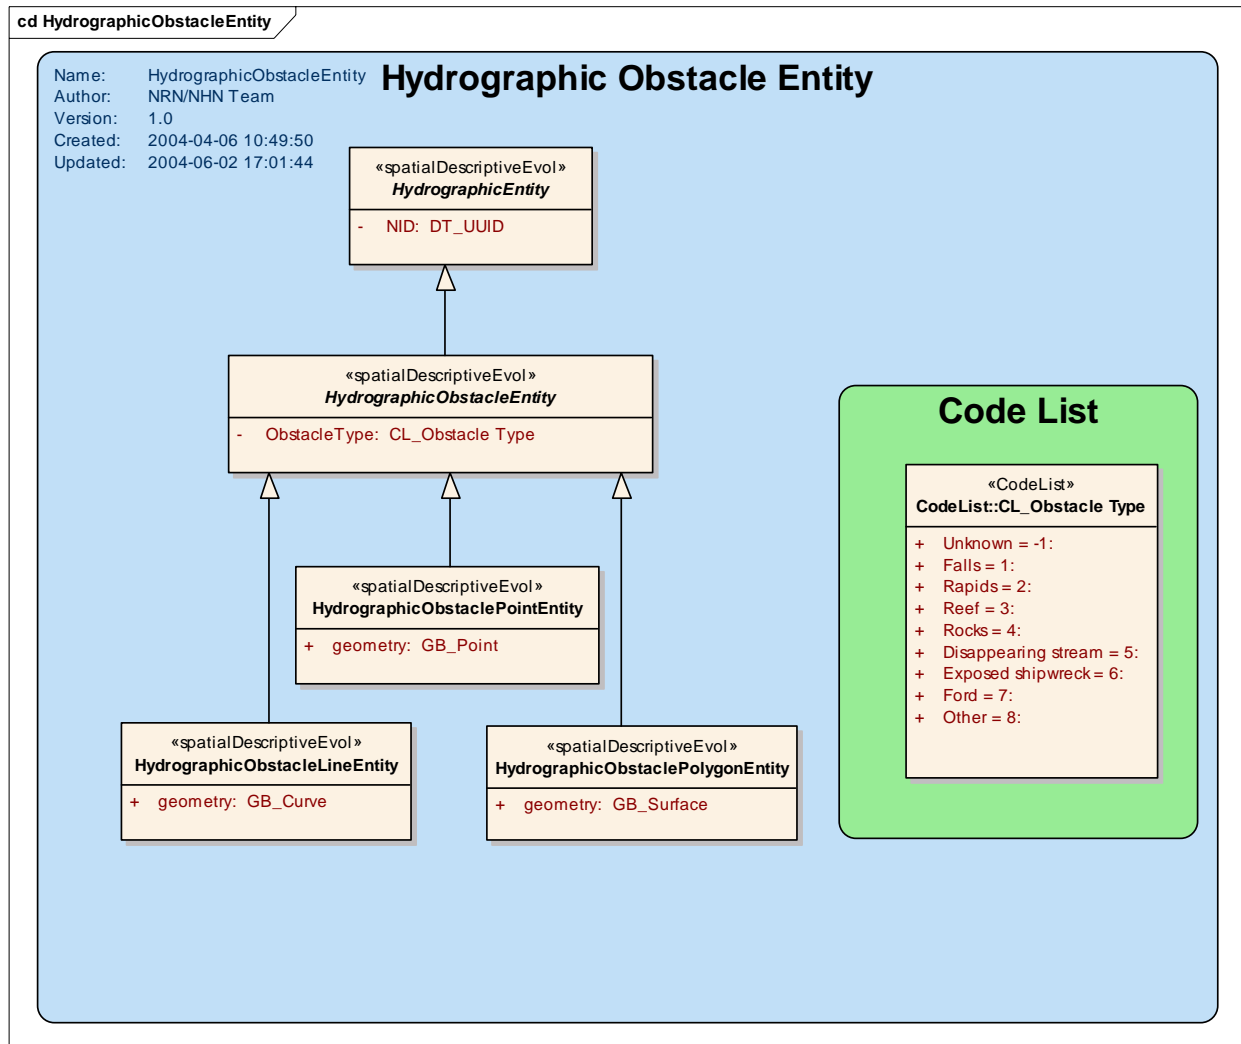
cd HydrographicObstacleEntity

Name: HydrographicObstacleEntity
Author: NRN/NHN Team
Version: 1.0
Created: 2004-04-06 10:49:50
Updated: 2004-06-02 17:01:44

Hydrographic Obstacle Entity

«spatialDescriptiveEvol»
HydrographicEntity
- NID: DT_UUID

«spatialDescriptiveEvol»
HydrographicObstacleEntity
- ObstacleType: CL_Obstacle Type

«spatialDescriptiveEvol»
HydrographicObstaclePointEntity
+ geometry: GB_Point

«spatialDescriptiveEvol»
HydrographicObstacleLineEntity
+ geometry: GB_Curve

«spatialDescriptiveEvol»
HydrographicObstaclePolygonEntity
+ geometry: GB_Surface

Code List

«CodeList»
CodeList::CL_Obstacle Type
+ Unknown = -1:
+ Falls = 1:
+ Rapids = 2:
+ Reef = 3:
+ Rocks = 4:
+ Disappearing stream = 5:
+ Exposed shipwreck = 6:
+ Ford = 7:
+ Other = 8: